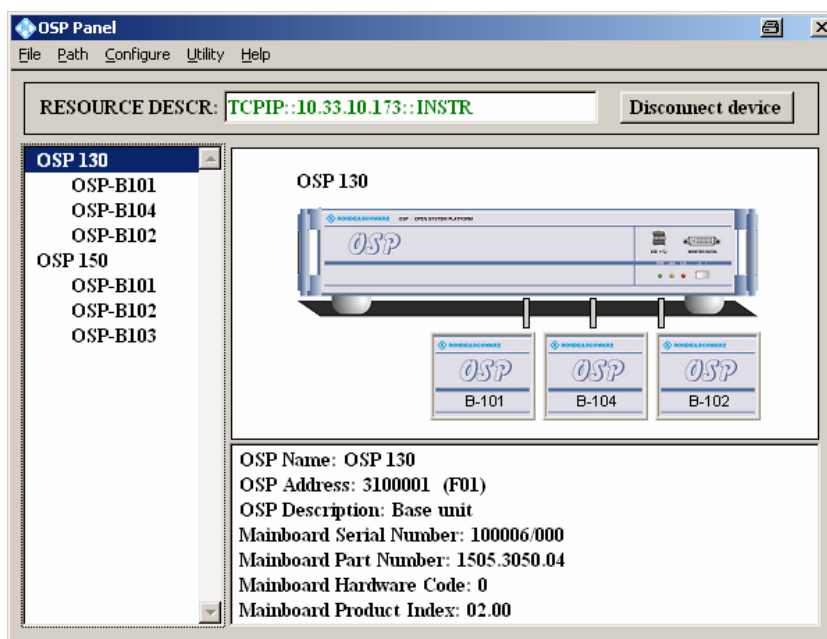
OSP Panel

File Path Configure Utility Help

RESOURCE DESCR: TCPIP::10.33.10.173::INSTR

Disconnect device

OSP 130
OSP-B101
OSP-B104
OSP-B102
OSP 150
OSP-B101
OSP-B102
OSP-B103

OSP 130

ROHDE&SCHWARZ OSP OPEN SYSTEM PLATFORM

OSP

ROHDE&SCHWARZ
OSP
B-101

ROHDE&SCHWARZ
OSP
B-104

ROHDE&SCHWARZ
OSP
B-102

OSP Name: OSP 130
OSP Address: 3100001 (F01)
OSP Description: Base unit
Mainboard Serial Number: 100006/000
Mainboard Part Number: 1505.3050.04
Mainboard Hardware Code: 0
Mainboard Product Index: 02.00